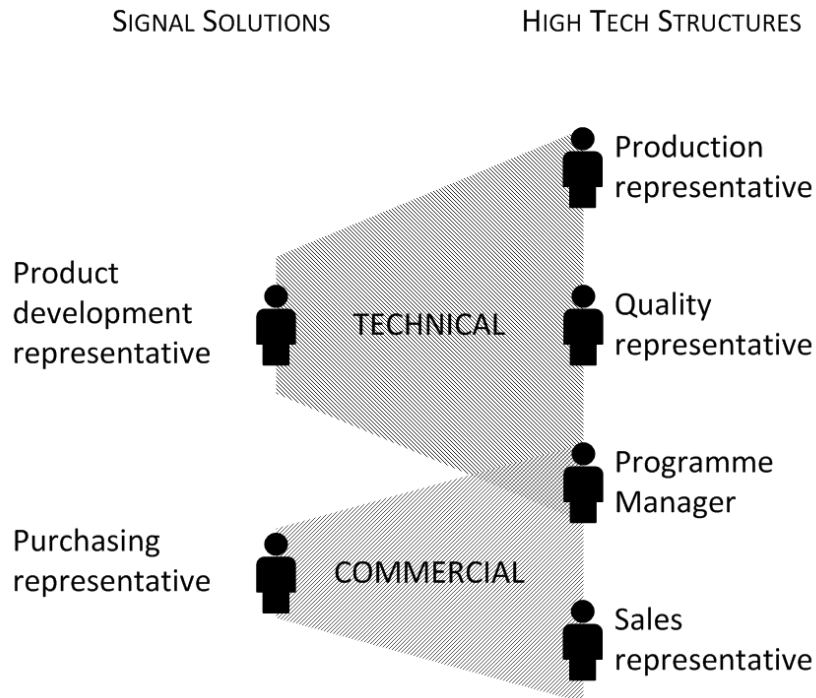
SIGNAL SOLUTIONS

HIGH TECH STRUCTURES

Production representative

Product development representative

TECHNICAL

Quality representative

Programme Manager

Purchasing representative

COMMERCIAL

Sales representative